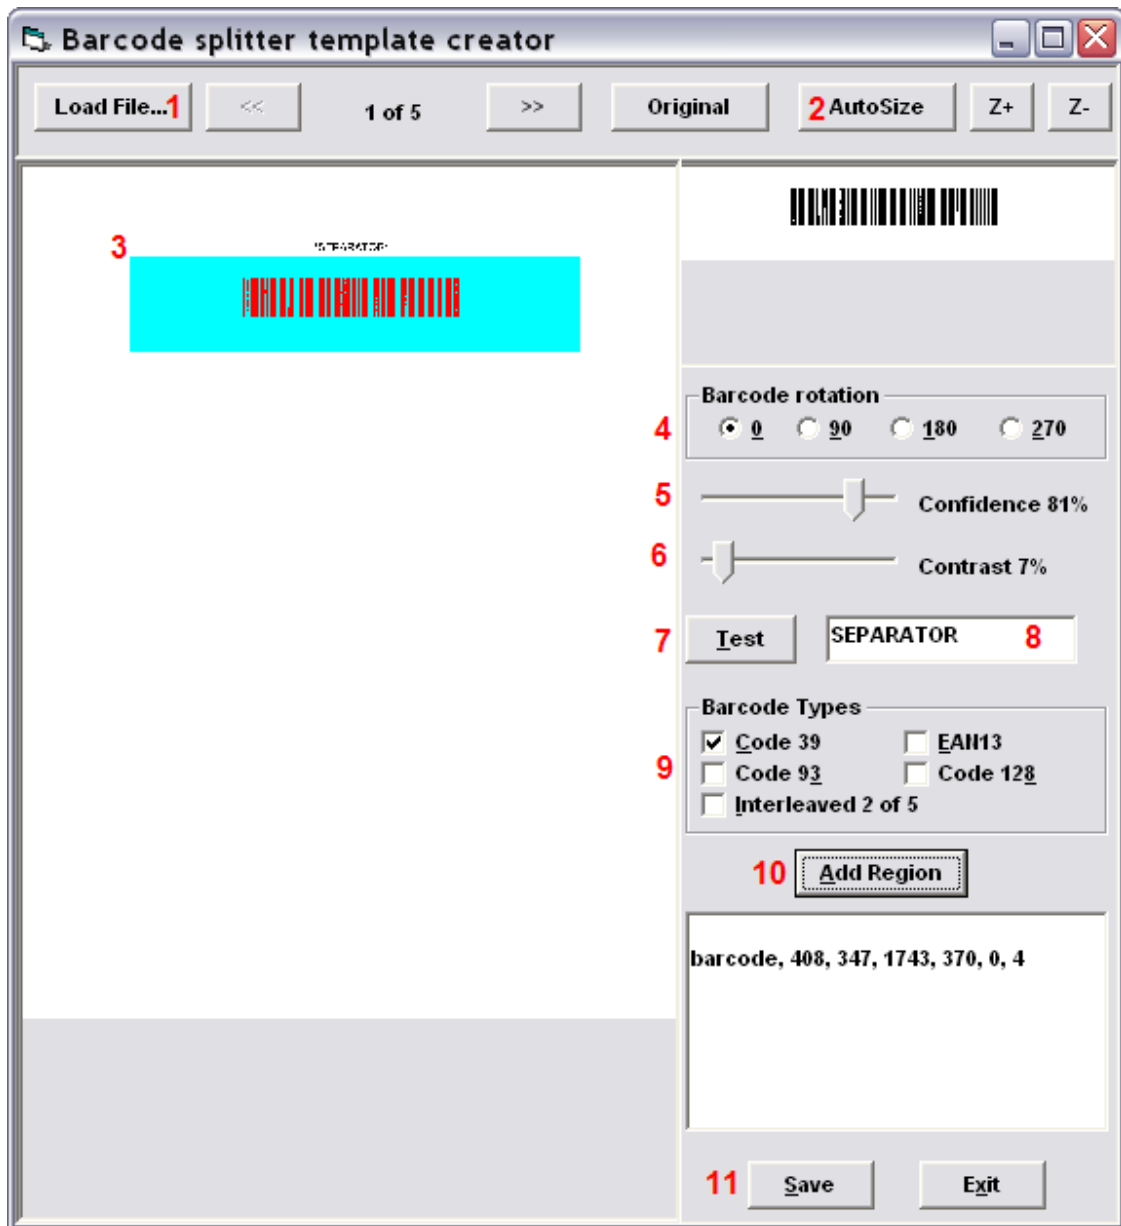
Barcode splitter template creator

Load File... 1
<<
1 of 5
>>
Original
2 AutoSize
Z+
Z-

3
*SEPARATOR*

Barcode rotation
4
0
90
180
270

5
Confidence 81%

6
Contrast 7%

7
Test
SEPARATOR
8

Barcode Types
9
Code 39
EAN13
Code 93
Code 128
Interleaved 2 of 5

10
Add Region

barcode, 408, 347, 1743, 370, 0, 4

11
Save
Exit